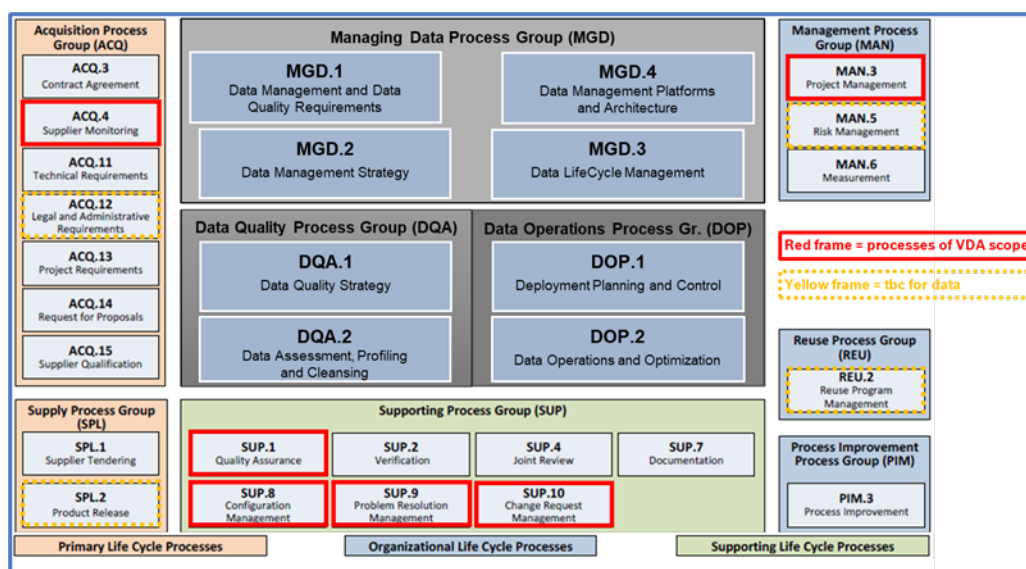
Acquisition Process Group (ACQ)

ACQ.3
Contract Agreement

ACQ.4
Supplier Monitoring

ACQ.11
Technical Requirements

ACQ.12
Legal and Administrative Requirements

ACQ.13
Project Requirements

ACQ.14
Request for Proposals

ACQ.15
Supplier Qualification

Managing Data Process Group (MGD)

MGD.1
Data Management and Data Quality Requirements

MGD.4
Data Management Platforms and Architecture

MGD.2
Data Management Strategy

MGD.3
Data LifeCycle Management

Data Quality Process Group (DQA)

DQA.1
Data Quality Strategy

DQA.2
Data Assessment, Profiling and Cleansing

Data Operations Process Gr. (DOP)

DOP.1
Deployment Planning and Control

DOP.2
Data Operations and Optimization

Management Process Group (MAN)

MAN.3
Project Management

MAN.5
Risk Management

MAN.6
Measurement

Red frame = processes of VDA scope

Yellow frame = tbc for data

Reuse Process Group (REU)

REU.2
Reuse Program Management

Supply Process Group (SPL)

SPL.1
Supplier Tendering

SPL.2
Product Release

Supporting Process Group (SUP)

SUP.1
Quality Assurance

SUP.2
Verification

SUP.4
Joint Review

SUP.7
Documentation

SUP.8
Configuration Management

SUP.9
Problem Resolution Management

SUP.10
Change Request Management

Process Improvement Process Group (PIM)

PIM.3
Process Improvement

Primary Life Cycle Processes

Organizational Life Cycle Processes

Supporting Life Cycle Processes